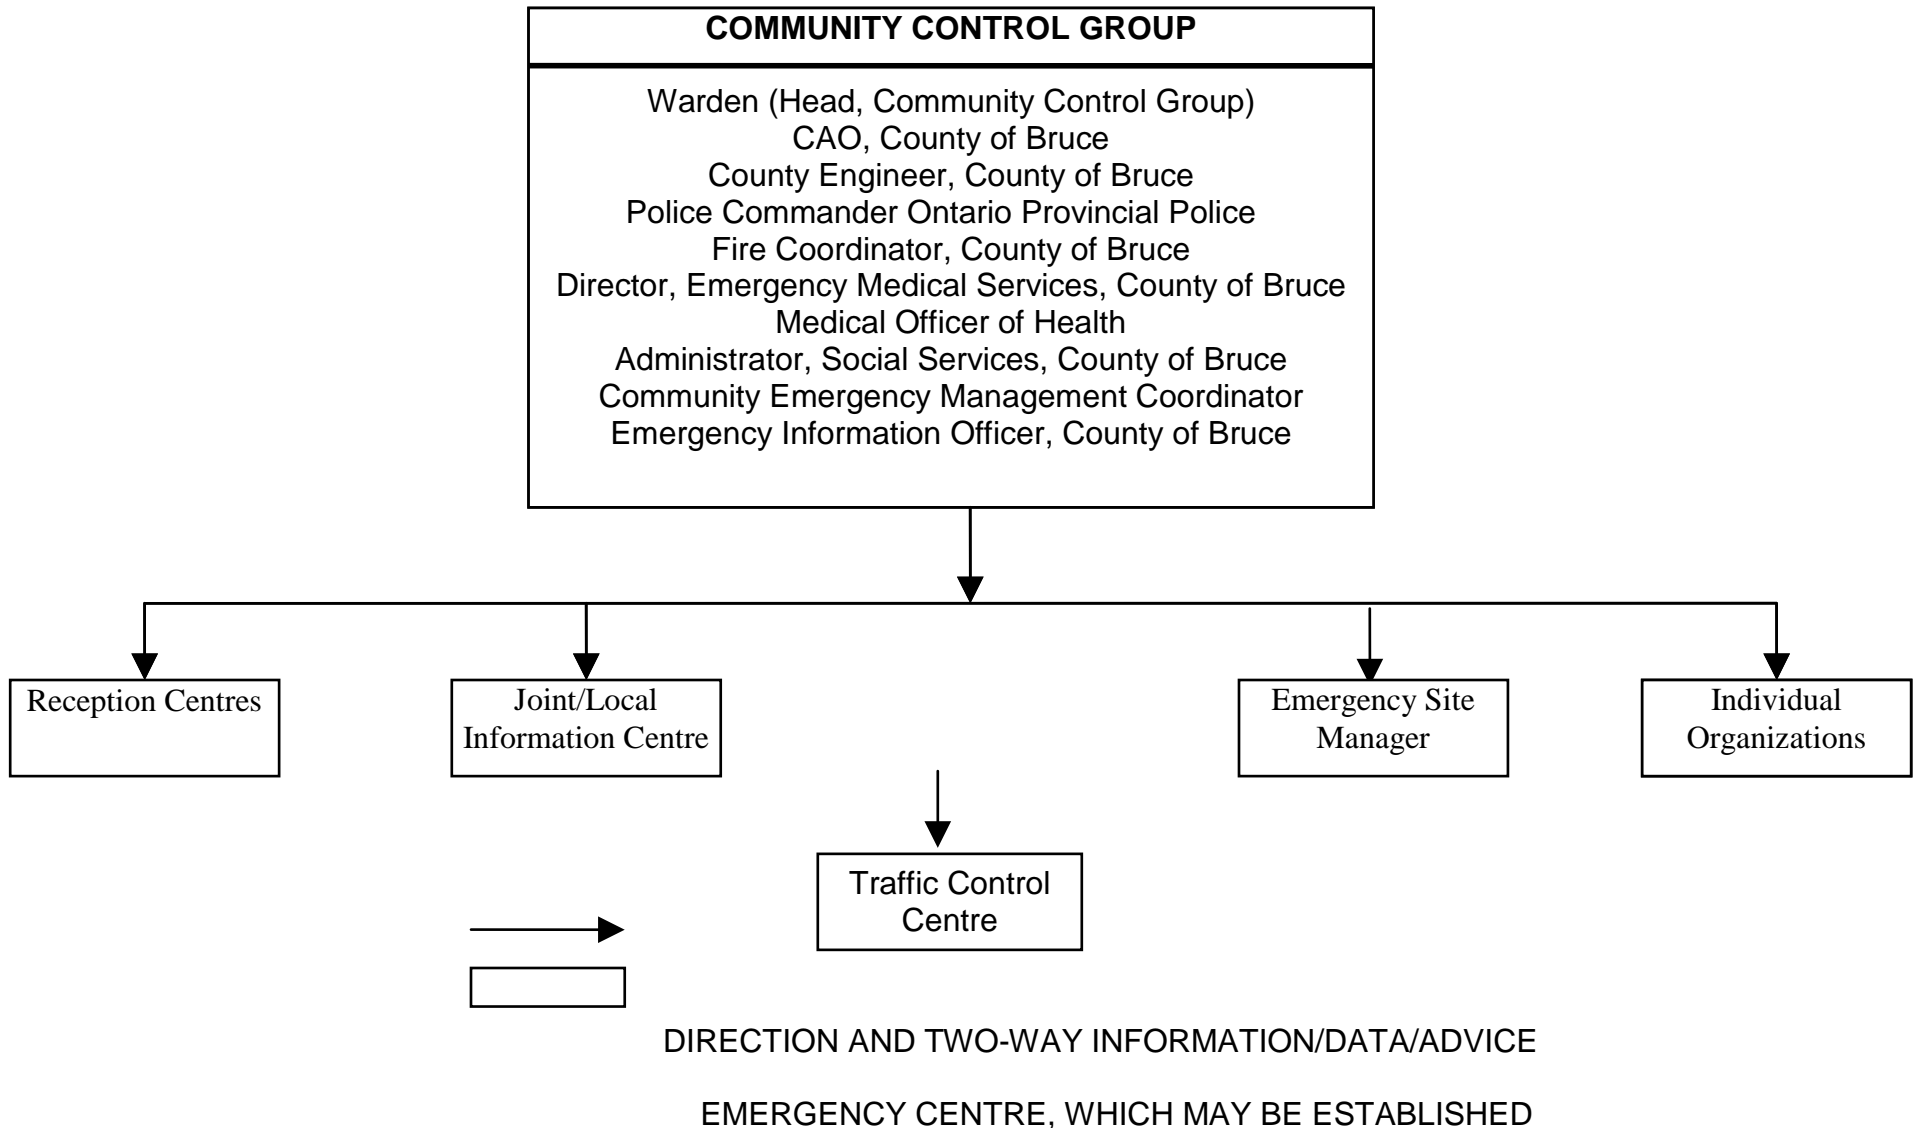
COMMUNITY CONTROL GROUP

Warden (Head, Community Control Group)
CAO, County of Bruce
County Engineer, County of Bruce
Police Commander Ontario Provincial Police
Fire Coordinator, County of Bruce
Director, Emergency Medical Services, County of Bruce
Medical Officer of Health
Administrator, Social Services, County of Bruce
Community Emergency Management Coordinator
Emergency Information Officer, County of Bruce

Reception Centres

Joint/Local Information Centre

Emergency Site Manager

Individual Organizations

Traffic Control Centre

DIRECTION AND TWO-WAY INFORMATION/DATA/ADVICE

EMERGENCY CENTRE, WHICH MAY BE ESTABLISHED